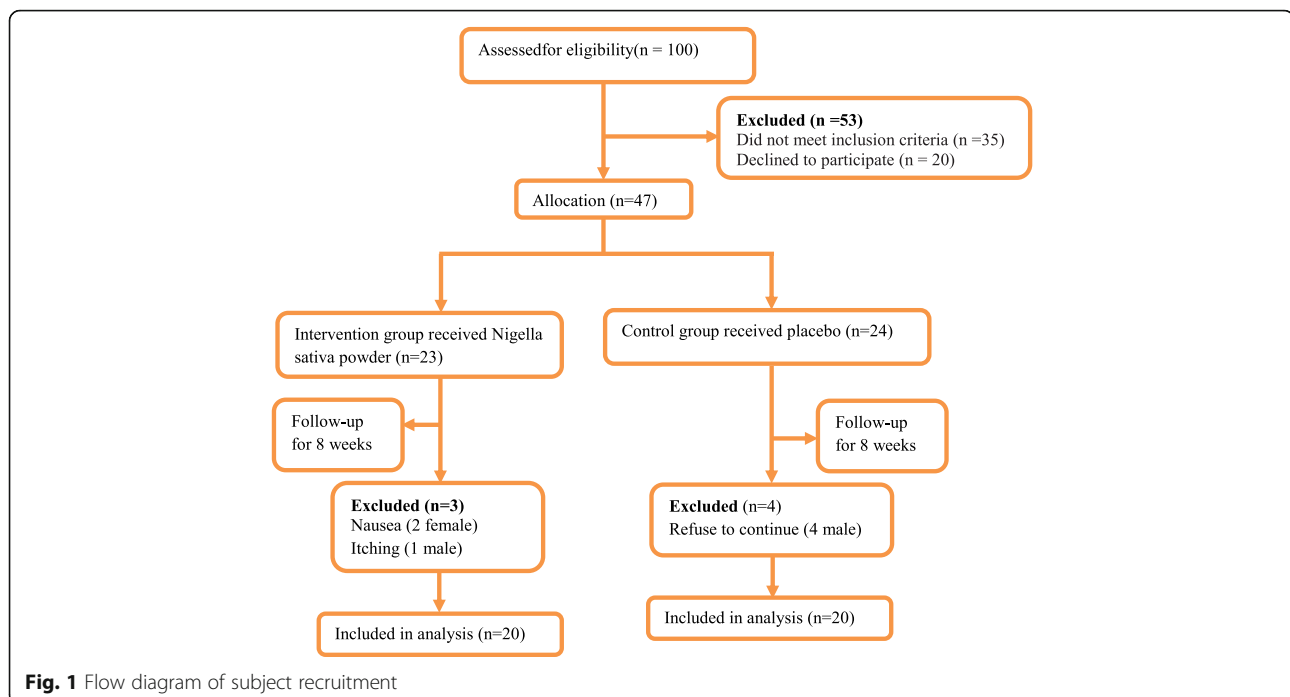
Assessedfor eligibility(n = 100)

Excluded (n =53)
Did not meet inclusion criteria (n =35)
Declined to participate (n = 20)

Allocation (n=47)

Intervention group received Nigella sativa powder (n=23)

Control group received placebo (n=24)

Follow-up for 8 weeks

Follow-up for 8 weeks

Excluded (n=3)
Nausea (2 female)
Itching (1 male)

Excluded (n=4)
Refuse to continue (4 male)

Included in analysis (n=20)

Included in analysis (n=20)

Fig. 1 Flow diagram of subject recruitment